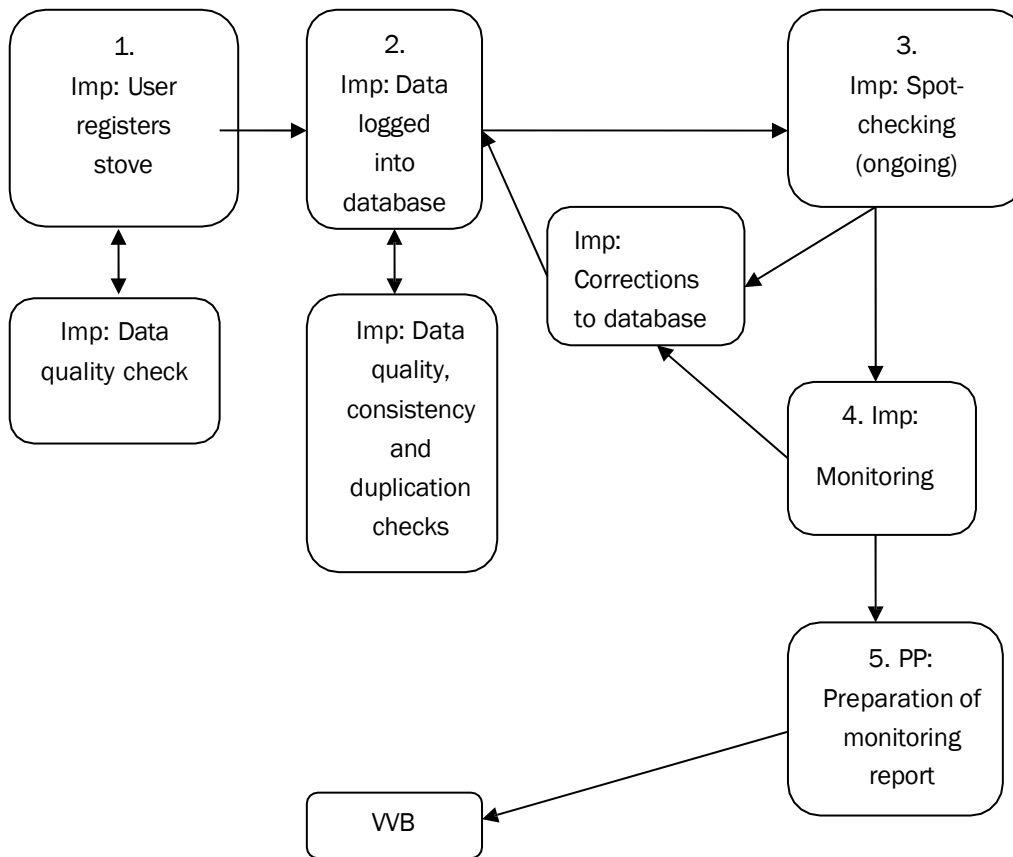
1.
Imp: User registers stove

Imp: Data quality check

2.
Imp: Data logged into database

Imp: Data quality, consistency and duplication checks

3.
Imp: Spot-checking (ongoing)

Imp: Corrections to database

4. Imp:
Monitoring

5. PP:
Preparation of monitoring report

VVB